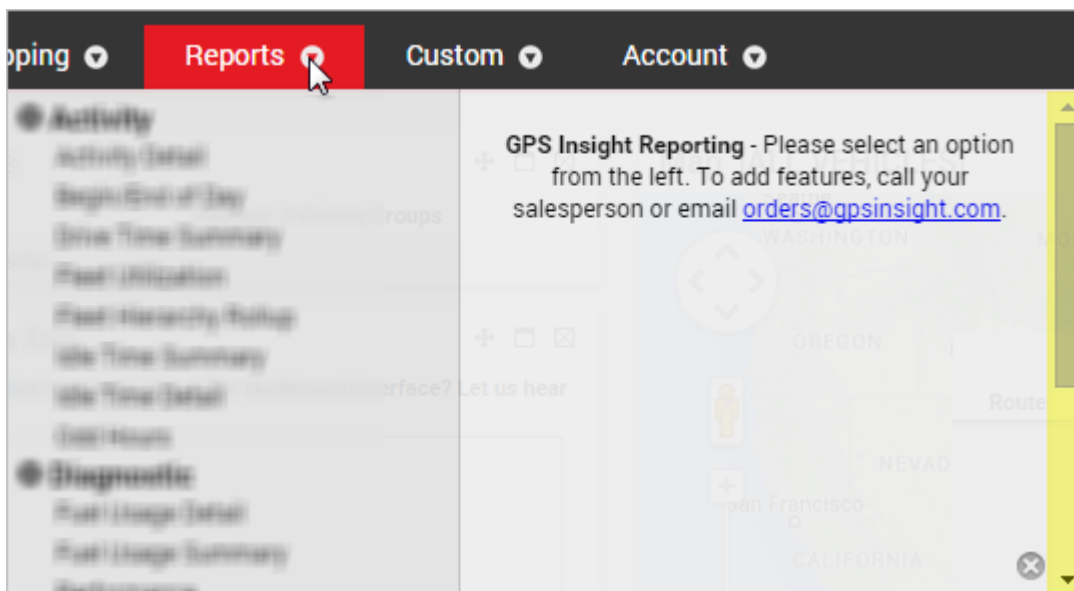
pping Reports Custom Account

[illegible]

GPS Insight Reporting - Please select an option from the left. To add features, call your salesperson or email orders@gpsinsight.com.

roups

erface? Let us hear

WASHINGTON

OREGON

Route

NEVAD

San Francisco

CALIFORNIA